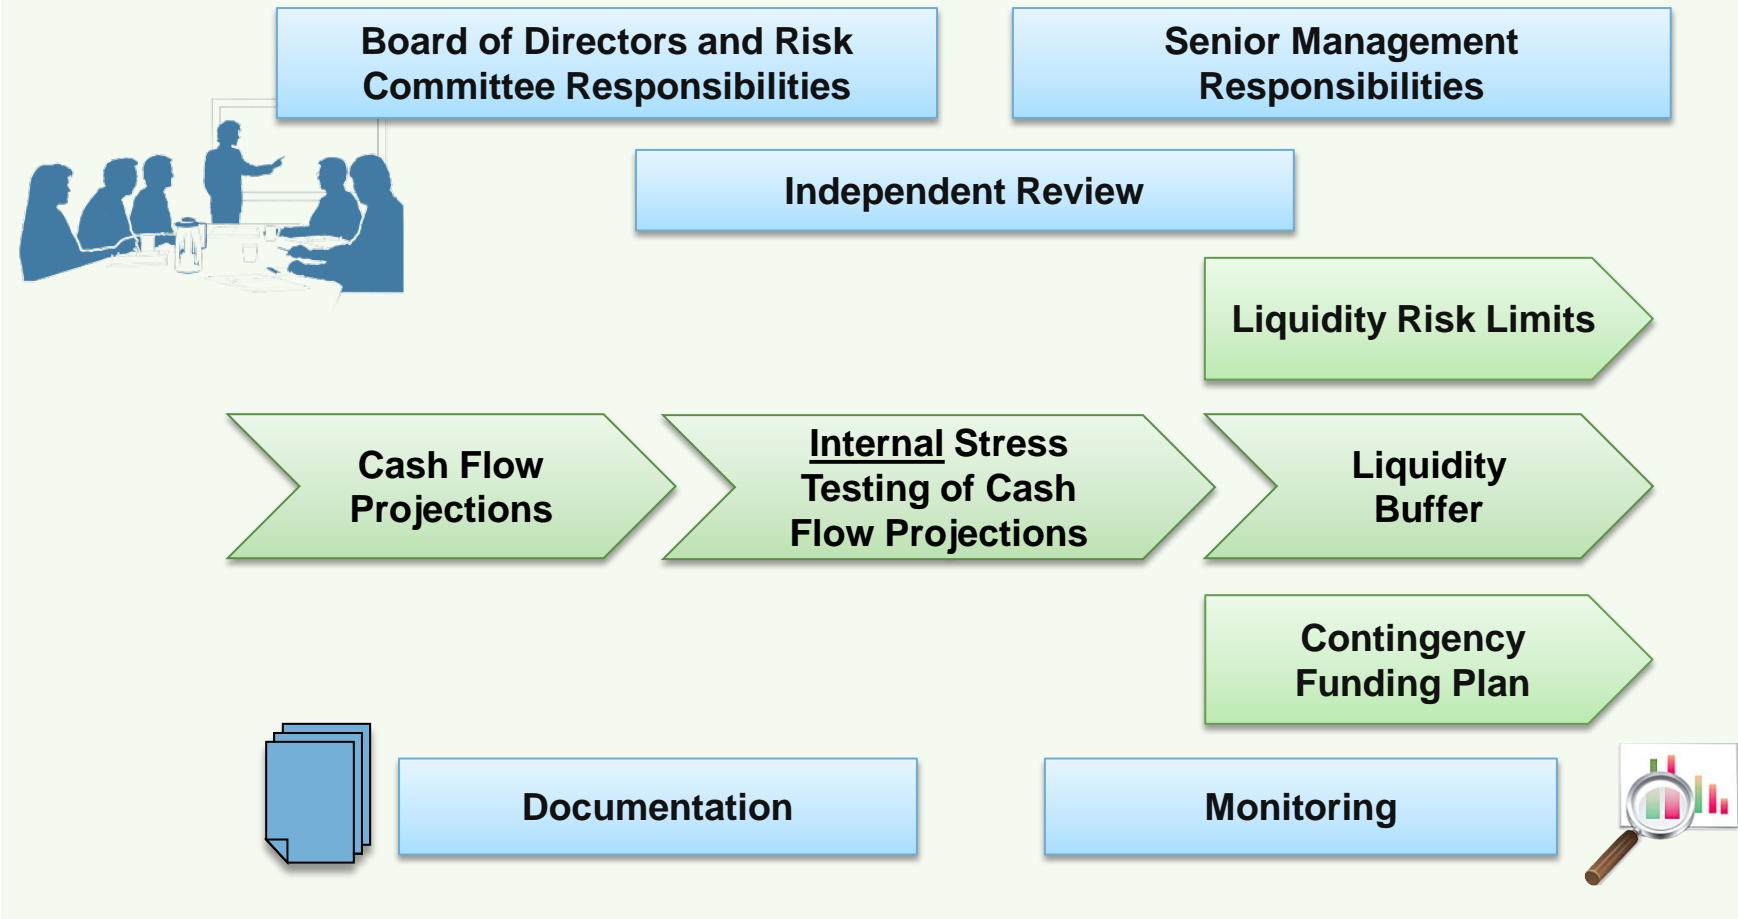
Board of Directors and Risk Committee Responsibilities

Senior Management Responsibilities

Independent Review

Liquidity Risk Limits

Cash Flow Projections

Internal Stress Testing of Cash Flow Projections

Liquidity Buffer

Contingency Funding Plan

Documentation

Monitoring